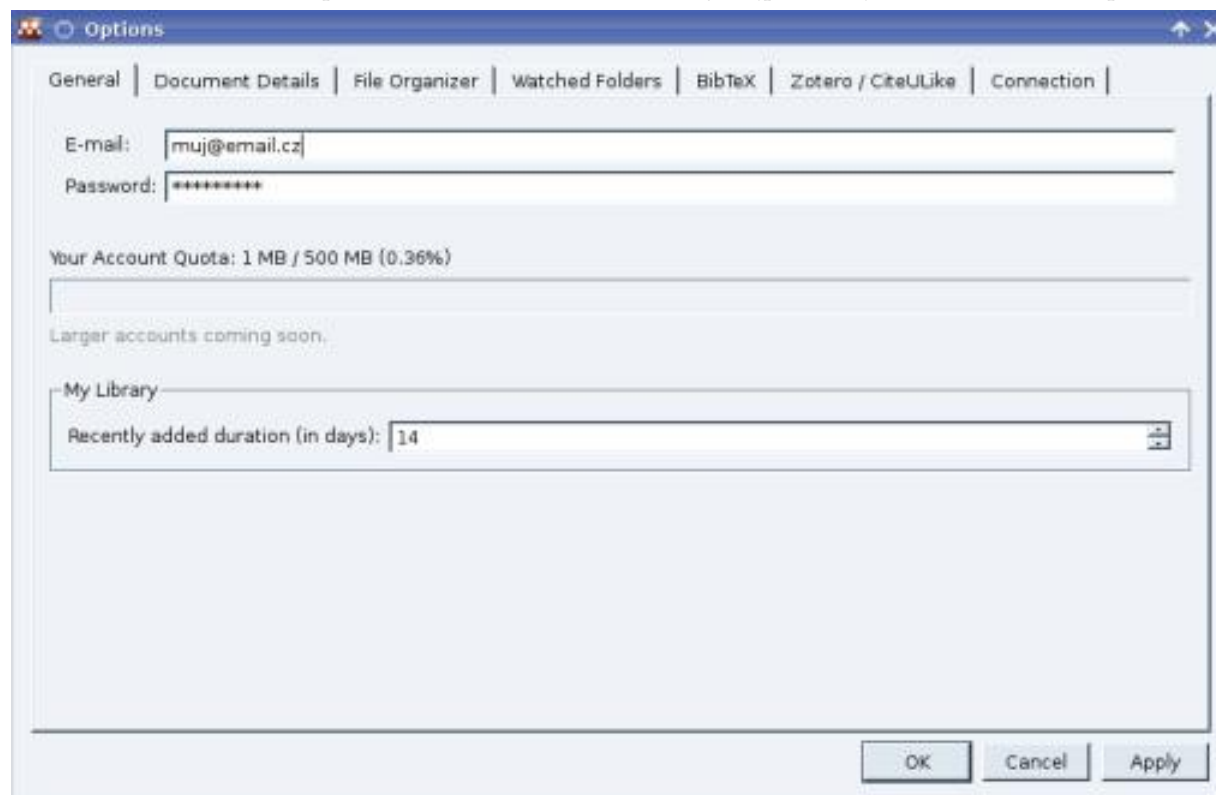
Options

General | Document Details | File Organizer | Watched Folders | BibTeX | Zotero / CiteULike | Connection

E-mail: muj@email.cz
Password: **********

Your Account Quota: 1 MB / 500 MB (0.36%)

Larger accounts coming soon.

My Library
Recently added duration (in days): 14

OK Cancel Apply